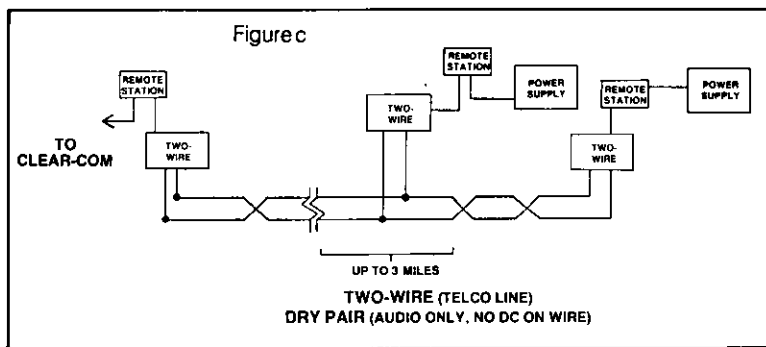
Figure c

REMOTE STATION

TO CLEAR-COM

TWO-WIRE

REMOTE STATION

POWER SUPPLY

TWO-WIRE

REMOTE STATION

POWER SUPPLY

TWO-WIRE

UP TO 3 MILES

TWO-WIRE (TELCO LINE)
DRY PAIR (AUDIO ONLY, NO DC ON WIRE)